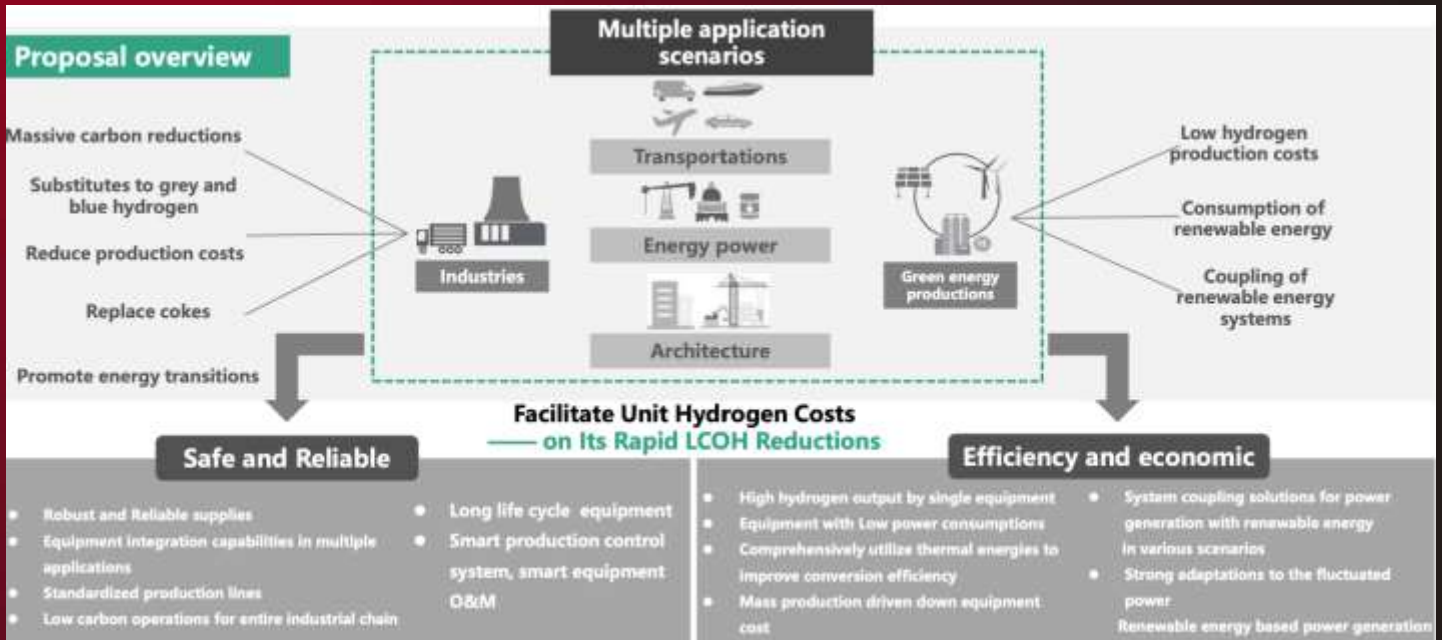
Proposal overview

Multiple application scenarios

Massive carbon reductions

Substitutes to grey and blue hydrogen

Reduce production costs

Replace cokes

Promote energy transitions

Industries

Transportations

Energy power

Architecture

Green energy productions

Low hydrogen production costs

Consumption of renewable energy

Coupling of renewable energy systems

Facilitate Unit Hydrogen Costs
—— on Its Rapid LCOH Reductions

Safe and Reliable

- Robust and Reliable supplies
- Equipment integration capabilities in multiple applications
- Standardized production lines
- Low carbon operations for entire industrial chain

- Long life cycle equipment
- Smart production control system, smart equipment O&M

Efficiency and economic

- High hydrogen output by single equipment
- Equipment with Low power consumptions
- Comprehensively utilize thermal energies to improve conversion efficiency
- Mass production driven down equipment cost

- System coupling solutions for power generation with renewable energy in various scenarios
- Strong adaptations to the fluctuated power

Renewable energy based power generation